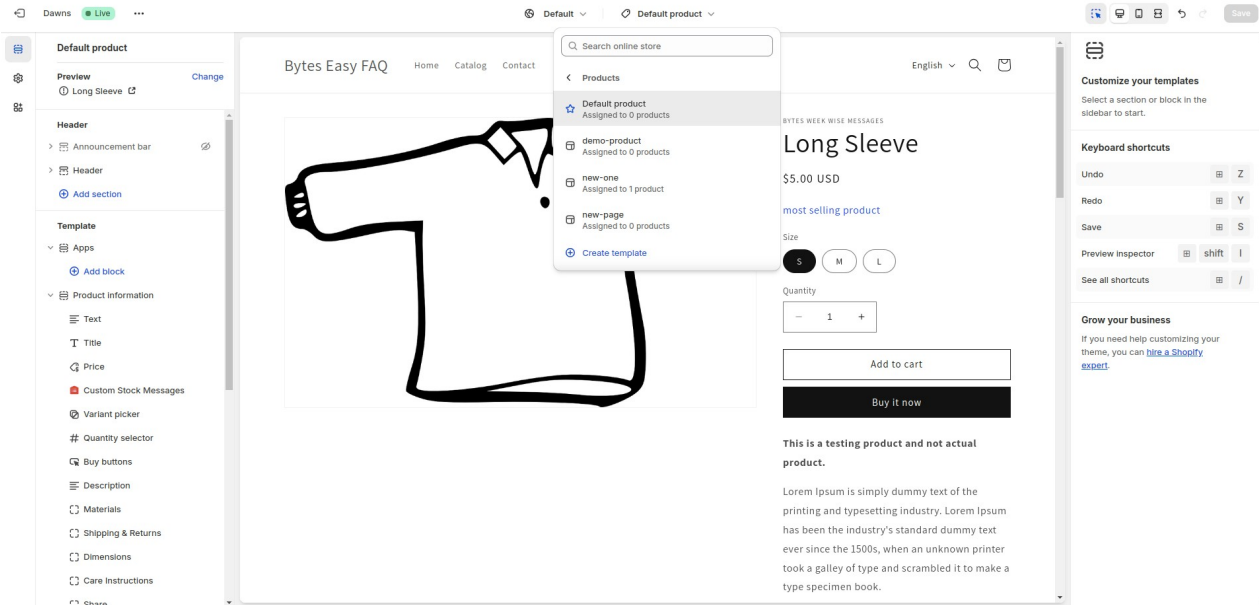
Dawns Live ···

Default

Default product

Save

Default product

Preview
Change
Long Sleeve

Header
Announcement bar
Header
Add section

Template
Apps
Add block
Product information
Text
Title
Price
Custom Stock Messages
Variant picker
Quantity selector
Buy buttons
Description
Materials
Shipping & Returns
Dimensions
Care Instructions
Share

Bytes Easy FAQ
Home
Catalog
Contact

Search online store
Products
Default product
Assigned to 0 products
demo-product
Assigned to 0 products
new-one
Assigned to 1 product
new-page
Assigned to 0 products
Create template

English

BYTES WEEK WISE MESSAGES
Long Sleeve
$5.00 USD
most selling product
Size
S
M
L
Quantity
1
Add to cart
Buy it now

This is a testing product and not actual product.

Lorem Ipsum is simply dummy text of the printing and typesetting industry. Lorem Ipsum has been the industry's standard dummy text ever since the 1500s, when an unknown printer took a galley of type and scrambled it to make a type specimen book.

Customize your templates
Select a section or block in the sidebar to start.

Keyboard shortcuts
Undo Z
Redo Y
Save S
Preview inspector shift I
See all shortcuts /

Grow your business
If you need help customizing your theme, you can hire a Shopify expert.